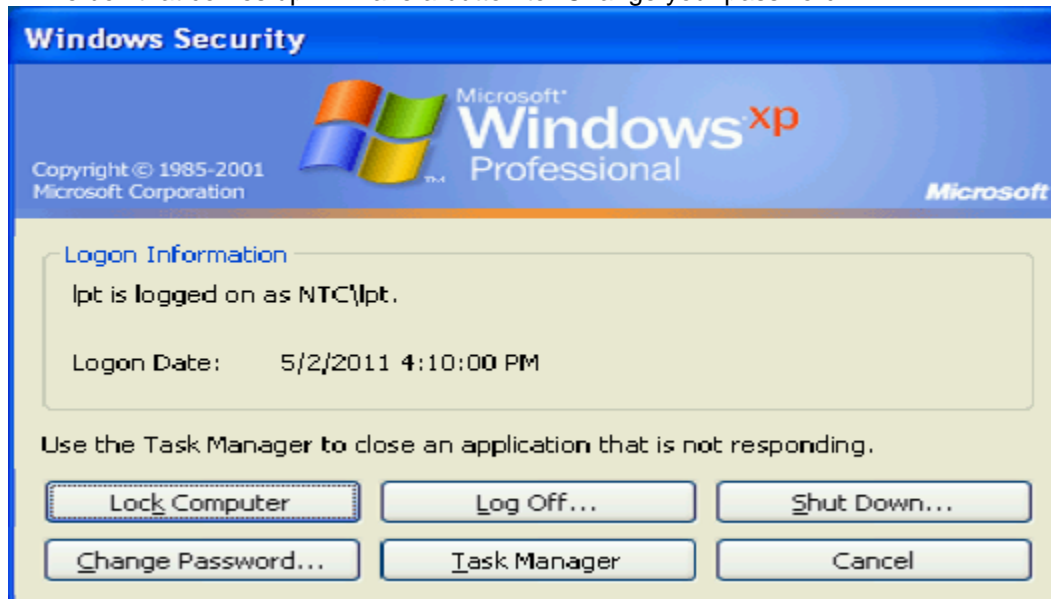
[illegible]

Windows Security

Microsoft® Windows xp Professional

Copyright © 1985-2001 Microsoft Corporation

Microsoft

Logon Information

lpt is logged on as NTC\lpt.

Logon Date: 5/2/2011 4:10:00 PM

Use the Task Manager to close an application that is not responding.

Lock Computer

Log Off...

Shut Down...

Change Password...

Task Manager

Cancel